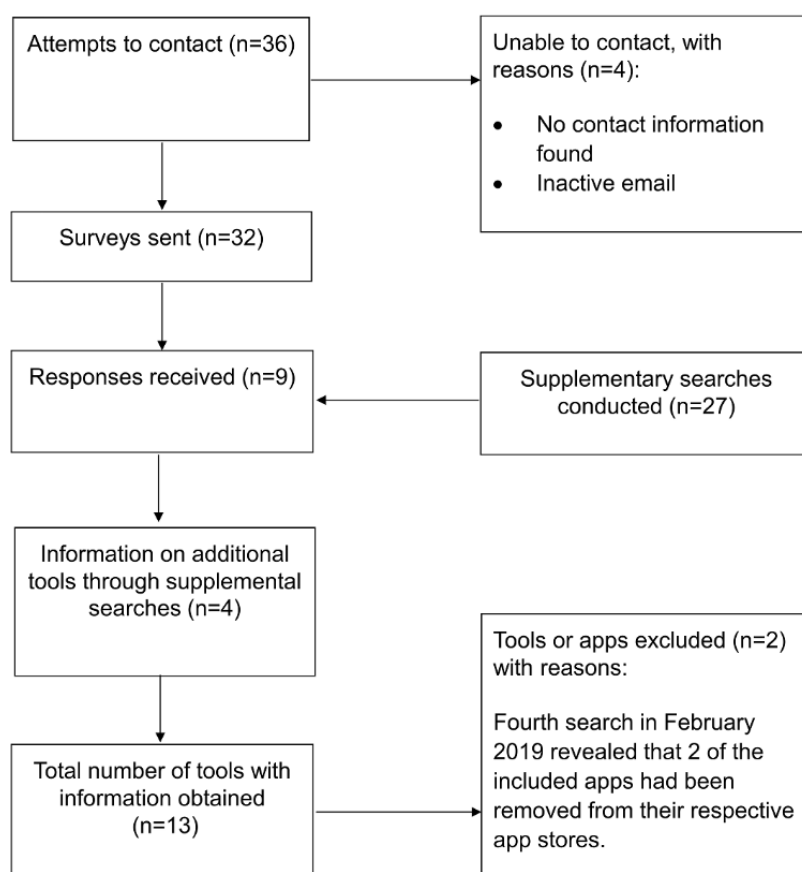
Attempts to contact (n=36)

Unable to contact, with reasons (n=4):

- No contact information found
- Inactive email

Surveys sent (n=32)

Responses received (n=9)

Supplementary searches conducted (n=27)

Information on additional tools through supplemental searches (n=4)

Tools or apps excluded (n=2) with reasons:

Fourth search in February 2019 revealed that 2 of the included apps had been removed from their respective app stores.

Total number of tools with information obtained (n=13)